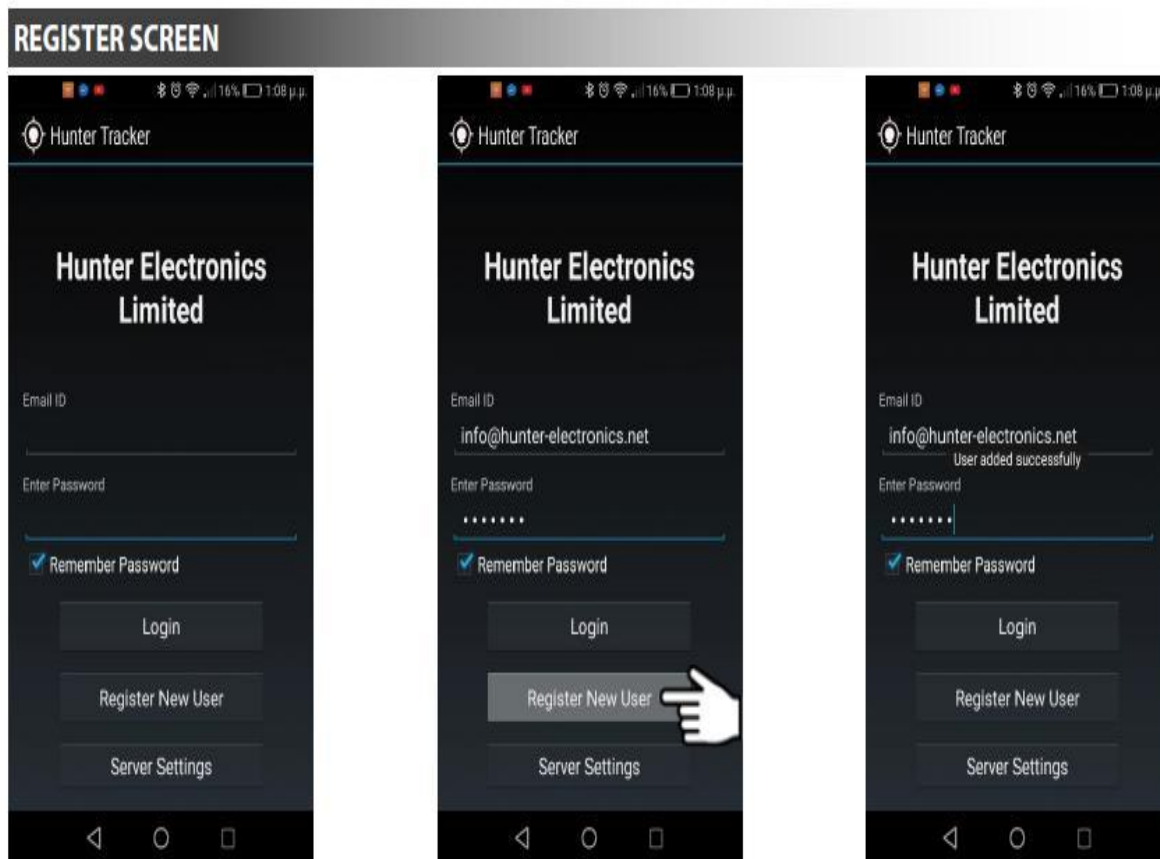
REGISTER SCREEN

16% 1:08 μ.μ.

Hunter Tracker

Hunter Electronics Limited

Email ID

Enter Password

Remember Password

Login

Register New User

Server Settings

16% 1:08 μ.μ.

Hunter Tracker

Hunter Electronics Limited

Email ID

info@hunter-electronics.net

Enter Password

•••••••

Remember Password

Login

Register New User

Server Settings

16% 1:08 μ.μ.

Hunter Tracker

Hunter Electronics Limited

Email ID

info@hunter-electronics.net

User added successfully

Enter Password

•••••••

Remember Password

Login

Register New User

Server Settings